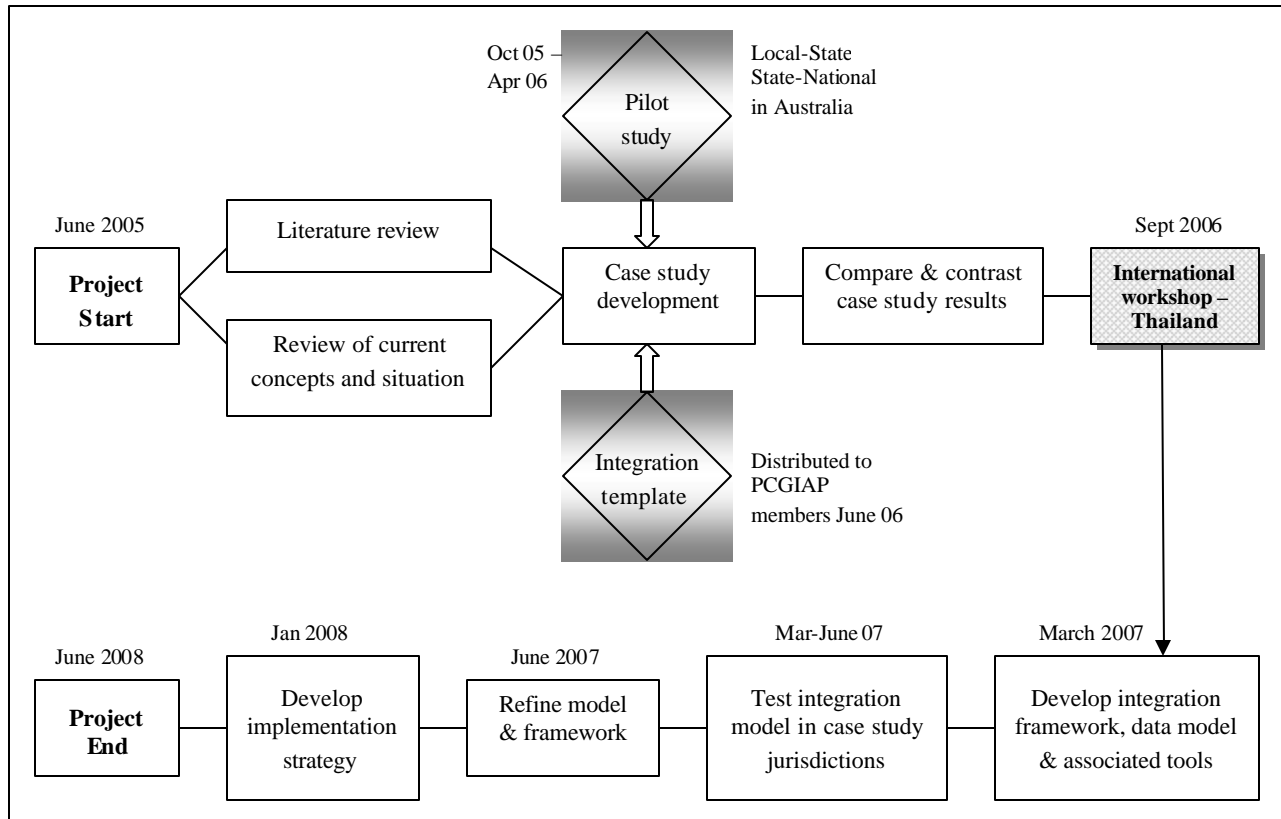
Oct 05 – Apr 06

Pilot study

Local-State
State-National
in Australia

June 2005

Project Start

Literature review

Review of current concepts and situation

Case study development

Compare & contrast case study results

Sept 2006

International workshop – Thailand

Integration template

Distributed to PCGIAP members June 06

June 2008

Project End

Jan 2008

Develop implementation strategy

June 2007

Refine model & framework

Mar-June 07

Test integration model in case study jurisdictions

March 2007

Develop integration framework, data model & associated tools